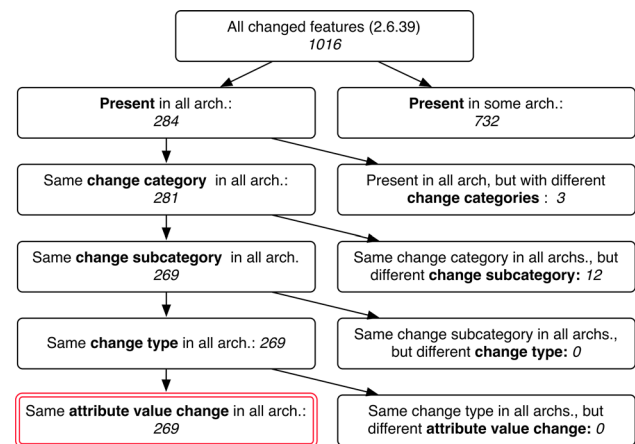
All changed features (2.6.39)
*1016*

**Present** in all arch.:
*284*

**Present** in some arch.:
*732*

Same **change category** in all arch.:
*281*

Present in all arch, but with different **change categories** : *3*

Same **change subcategory** in all arch.
*269*

Same change category in all archs., but different **change subcategory:** *12*

Same **change type** in all arch.: *269*

Same change subcategory in all archs., but different **change type:** *0*

Same **attribute value change** in all arch.:
*269*

Same change type in all archs., but different **attribute value change:** *0*